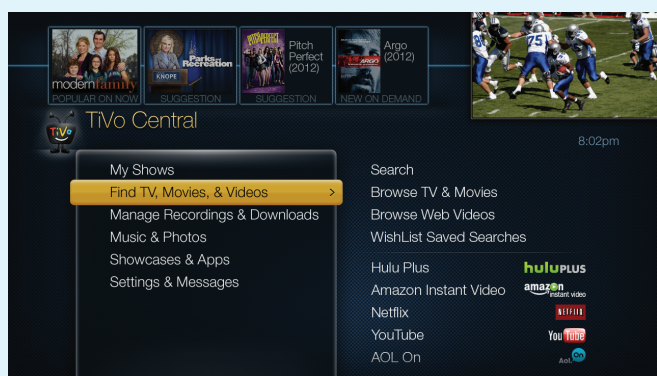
modern family
POPULAR ON NOW

KNOPE
Parks and Recreation
SUGGESTION

PITCH PERFECT
Pitch Perfect (2012)
SUGGESTION

ARGO
Argo (2012)
NEW ON DEMAND

75

TiVo
TiVo Central

8:02pm

My Shows
Find TV, Movies, & Videos >
Manage Recordings & Downloads
Music & Photos
Showcases & Apps
Settings & Messages

Search
Browse TV & Movies
Browse Web Videos
WishList Saved Searches

Hulu Plus huluPLUS
Amazon Instant Video amazon instant video
Netflix NETFLIX
YouTube YouTube
AOL On Aol. On